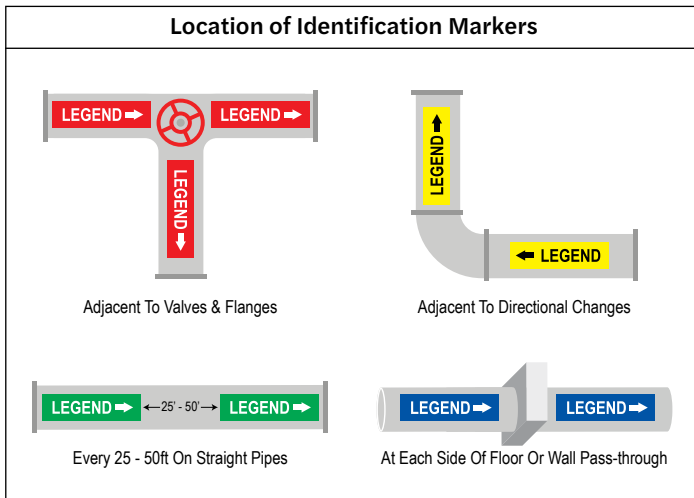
Location of Identification Markers

LEGEND ➡ LEGEND ➡

LEGEND ⬇

Adjacent To Valves & Flanges

LEGEND ⬆

⬅ LEGEND

Adjacent To Directional Changes

LEGEND ➡ ←25' - 50'→ LEGEND ➡

Every 25 - 50ft On Straight Pipes

LEGEND ➡ LEGEND ➡

At Each Side Of Floor Or Wall Pass-through